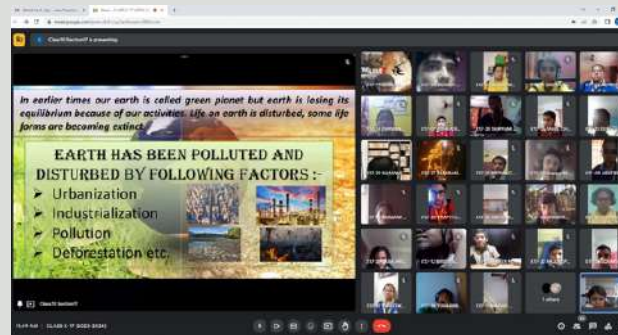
In earlier times our earth is called green planet but earth is losing its equilibrium because of our activities. Life on earth is disturbed, some life forms are becoming extinct.

EARTH HAS BEEN POLLUTED AND DISTURBED BY FOLLOWING FACTORS :-

➤ Urbanization

➤ Industrialization

➤ Pollution

➤ Deforestation etc.